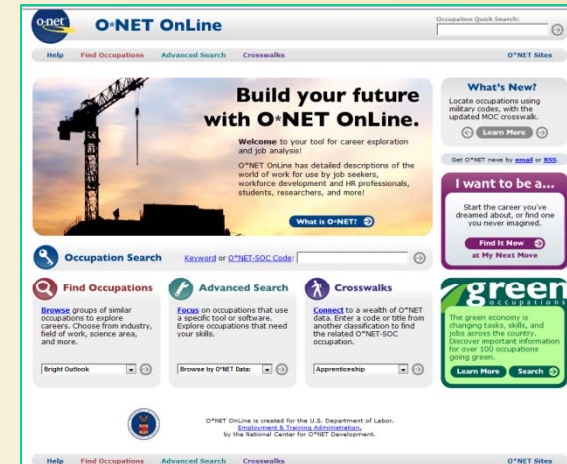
o*net O*NET OnLine

Occupation Quick Search:

Help Find Occupations Advanced Search Crosswalks O*NET Sites

Build your future with O*NET OnLine.

Welcome to your tool for career exploration and job analysis!

O*NET OnLine has detailed descriptions of the world of work for use by job seekers, workforce development and HR professionals, students, researchers, and more!

What is O*NET?

What's New?

Locate occupations using military codes, with the updated MOC crosswalk.

Learn More

Get O*NET news by email or RSS.

I want to be a...

Start the career you've dreamed about, or find one you never imagined.

Find It Now at My Next Move

Occupation Search Keyword or O*NET-SOC Code:

Find Occupations

Browse groups of similar occupations to explore careers. Choose from industry, field of work, science area, and more.

Bright Outlook

Advanced Search

Focus on occupations that use a specific tool or software. Explore occupations that need your skills.

Browse by O*NET Data:

Crosswalks

Connect to a wealth of O*NET data. Enter a code or title from another classification to find the related O*NET-SOC occupation.

Apprenticeship

green occupations

The green economy is changing tasks, skills, and jobs across the country. Discover important information for over 100 occupations going green.

Learn More Search

O*NET OnLine is created for the U.S. Department of Labor, Employment & Training Administration, by the National Center for O*NET Development.

Help Find Occupations Advanced Search Crosswalks O*NET Sites